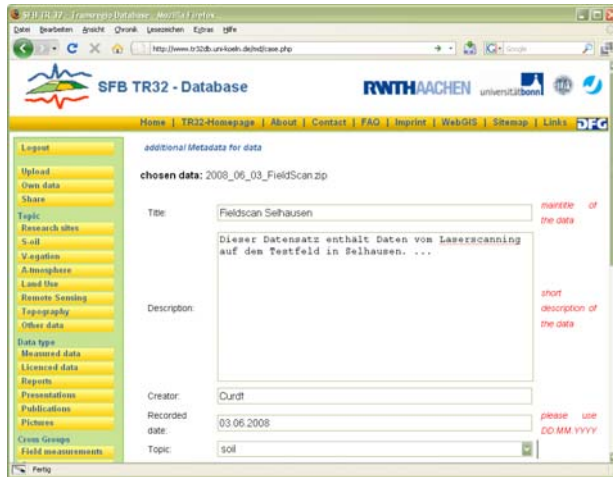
SFB TR32 - Transregio Database - Mozilla Firefox

Datei Bearbeiten Ansicht Chronik Lesezeichen Extras Hilfe

http://www.tr32db.uni-koeln.de/wd/case.php

Google

SFB TR32 - Database

RWTHAACHEN universitätbonn

Home | TR32-Homepage | About | Contact | FAQ | Imprint | WebGIS | Sitemap | Links DFG

Logout

Upload
Own data
Share

Topic
Research sites
Soil
Vegetation
Atmosphere
Land Use
Remote Sensing
Topography
Other data

Data type
Measured data
Licenced data
Reports
Presentations
Publications
Pictures

Cross Groups
Field measurements

additional Metadata for data

chosen data: 2008_06_03_FieldScan.zip

Title: Fieldscan Selhausen

maintitle of the data

Description: Dieser Datensatz enthält Daten vom Laserscanning auf dem Testfeld in Selhausen. ...

short description of the data

Creator: Curdt

Recorded date: 03.06.2008

please use DD.MM.YYYY

Topic: soil

Fertig